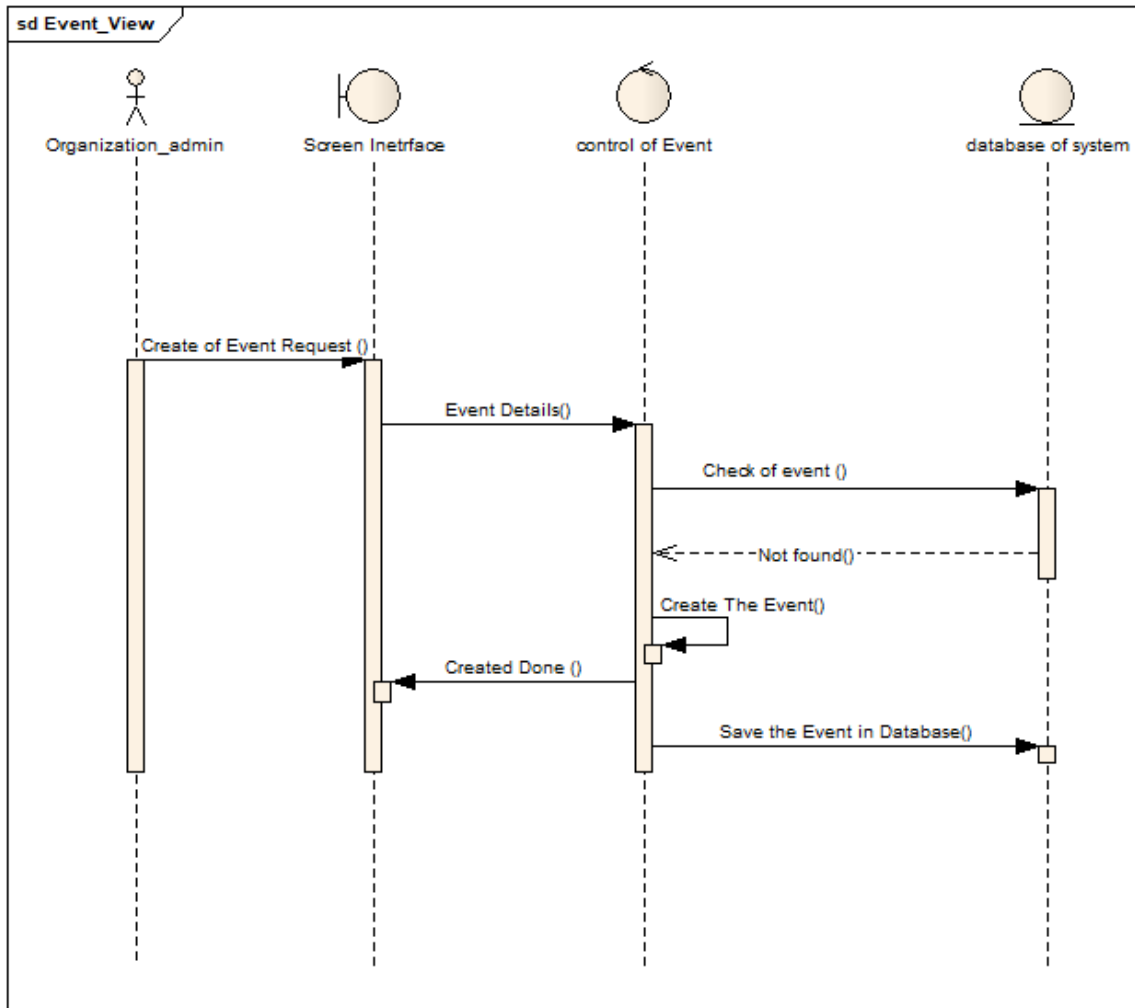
sd Event_View

Organization_admin

Screen Inetrface

control of Event

database of system

Create of Event Request ()

Event Details()

Check of event ()

Not found()

Create The Event()

Created Done ()

Save the Event in Database()